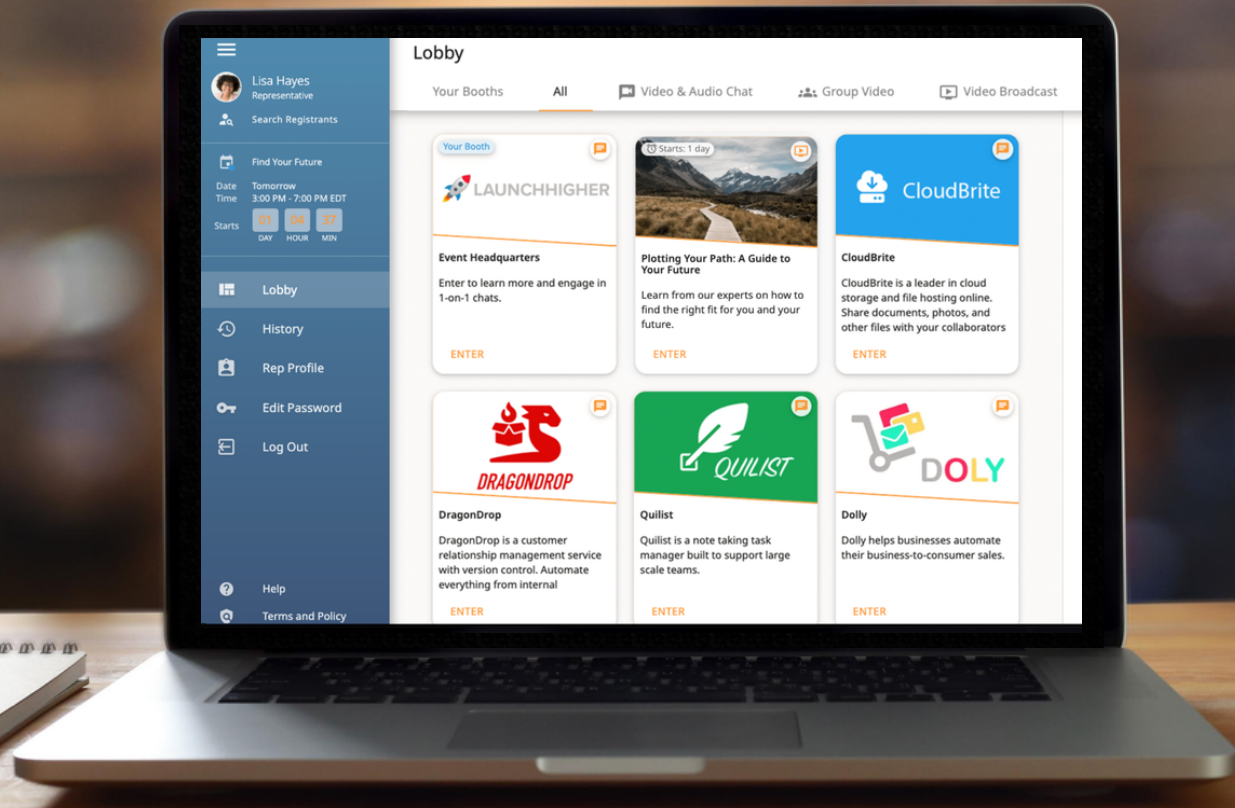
Lisa Hayes
Representative

Search Registrants

Find Your Future

Date Tomorrow
Time 3:00 PM - 7:00 PM EDT

Starts 01 DAY 04 HOUR 57 MIN

Lobby
History
Rep Profile
Edit Password
Log Out

Help
Terms and Policy

Lobby

Your Booths | All | Video & Audio Chat | Group Video | Video Broadcast

Your Booth
LAUNCHHIGHER
Event Headquarters
Enter to learn more and engage in 1-on-1 chats.
ENTER

Starts: 1 day
Plotting Your Path: A Guide to Your Future
Learn from our experts on how to find the right fit for you and your future.
ENTER

CloudBrite
CloudBrite
CloudBrite is a leader in cloud storage and file hosting online. Share documents, photos, and other files with your collaborators
ENTER

DRAGONDROP
DragonDrop
DragonDrop is a customer relationship management service with version control. Automate everything from internal
ENTER

QUILIST
Quilist
Quilist is a note taking task manager built to support large scale teams.
ENTER

DOLY
Dolly
Dolly helps businesses automate their business-to-consumer sales.
ENTER